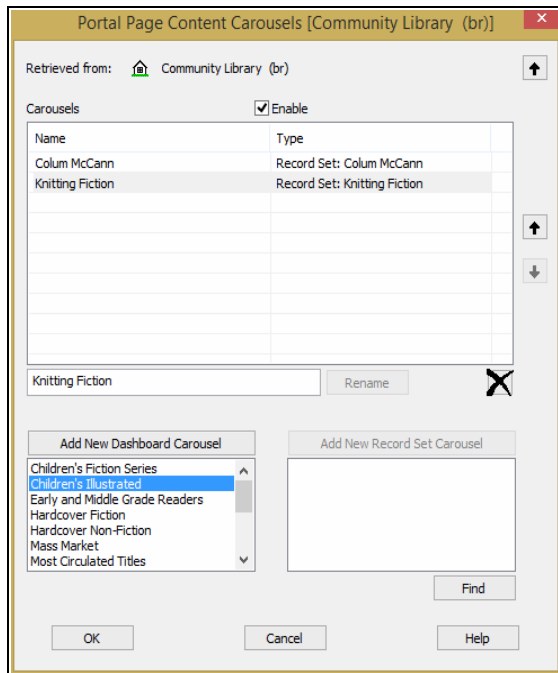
Portal Page Content Carousels [Community Library (br)]

×

Retrieved from: Community Library (br)

Carousels

Enable

| Name | Type |
|---|---|
| Colum McCann | Record Set: Colum McCann |
| Knitting Fiction | Record Set: Knitting Fiction |

Knitting Fiction

Rename

Add New Dashboard Carousel

Add New Record Set Carousel

Children's Fiction Series
Children's Illustrated
Early and Middle Grade Readers
Hardcover Fiction
Hardcover Non-Fiction
Mass Market
Most Circulated Titles

Find

OK

Cancel

Help